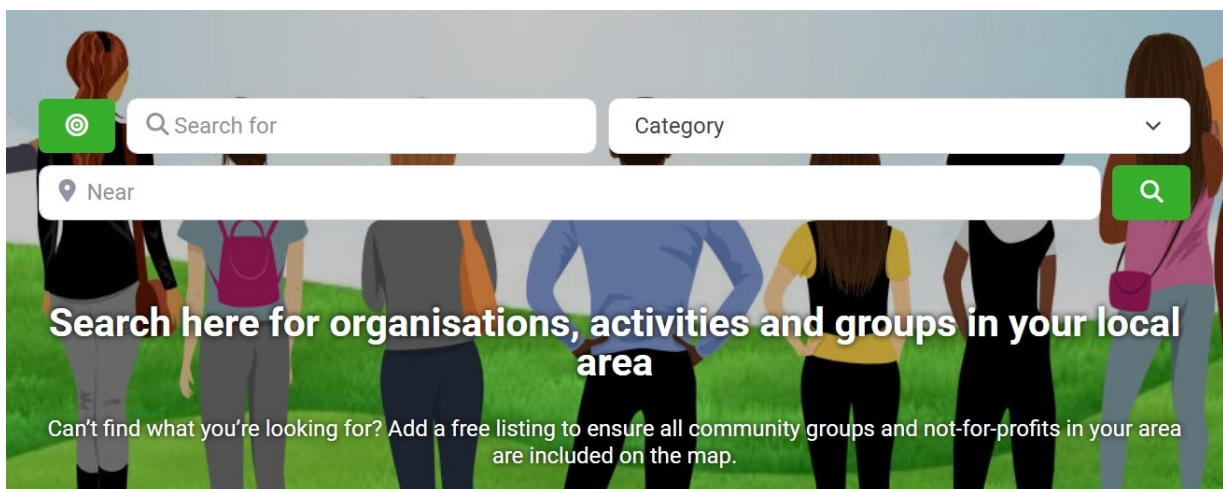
Search for

Category

Near

Search here for organisations, activities and groups in your local area

Can't find what you're looking for? Add a free listing to ensure all community groups and not-for-profits in your area are included on the map.